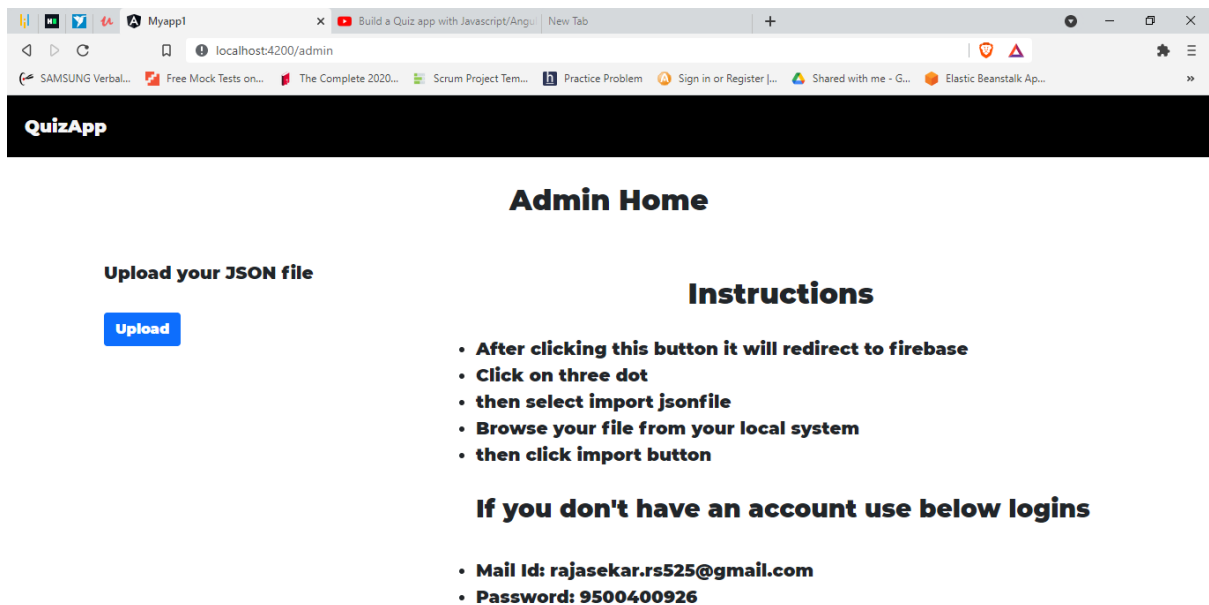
Myapp1
Build a Quiz app with Javascript/Angu
New Tab
localhost:4200/admin
SAMSUNG Verbal...
Free Mock Tests on...
The Complete 2020...
Scrum Project Tem...
Practice Problem
Sign in or Register |...
Shared with me - G...
Elastic Beanstalk Ap...

QuizApp

Admin Home

Upload your JSON file

Upload

Instructions

- After clicking this button it will redirect to firebase
- Click on three dot
- then select import jsonfile
- Browse your file from your local system
- then click import button

If you don't have an account use below logins

- Mail Id: rajasekar.rs525@gmail.com
- Password: 9500400926